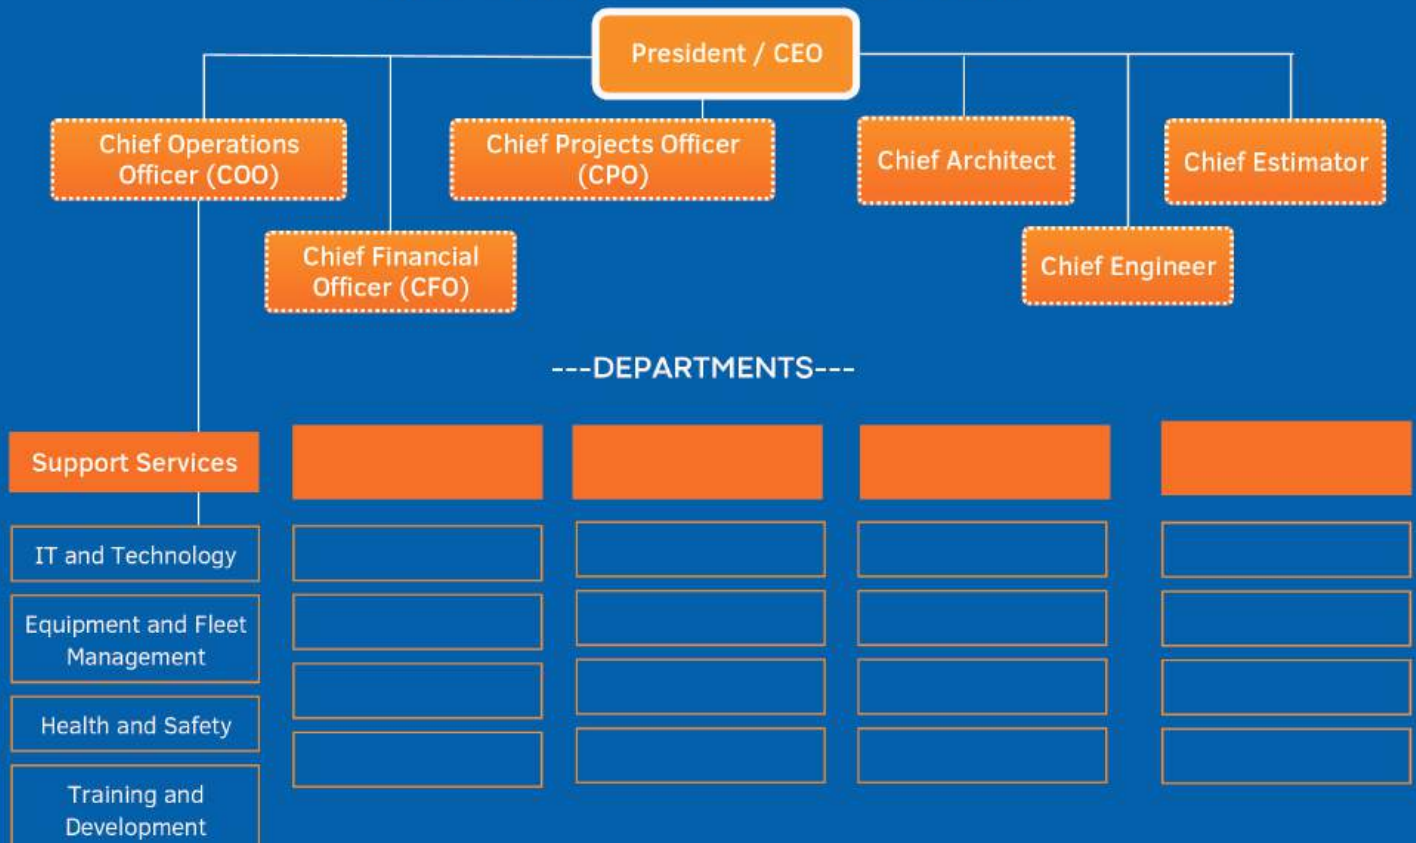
President / CEO

Chief Operations Officer (COO)

Chief Projects Officer (CPO)

Chief Architect

Chief Estimator

Chief Financial Officer (CFO)

Chief Engineer

---DEPARTMENTS---

Support Services

IT and Technology

Equipment and Fleet Management

Health and Safety

Training and Development